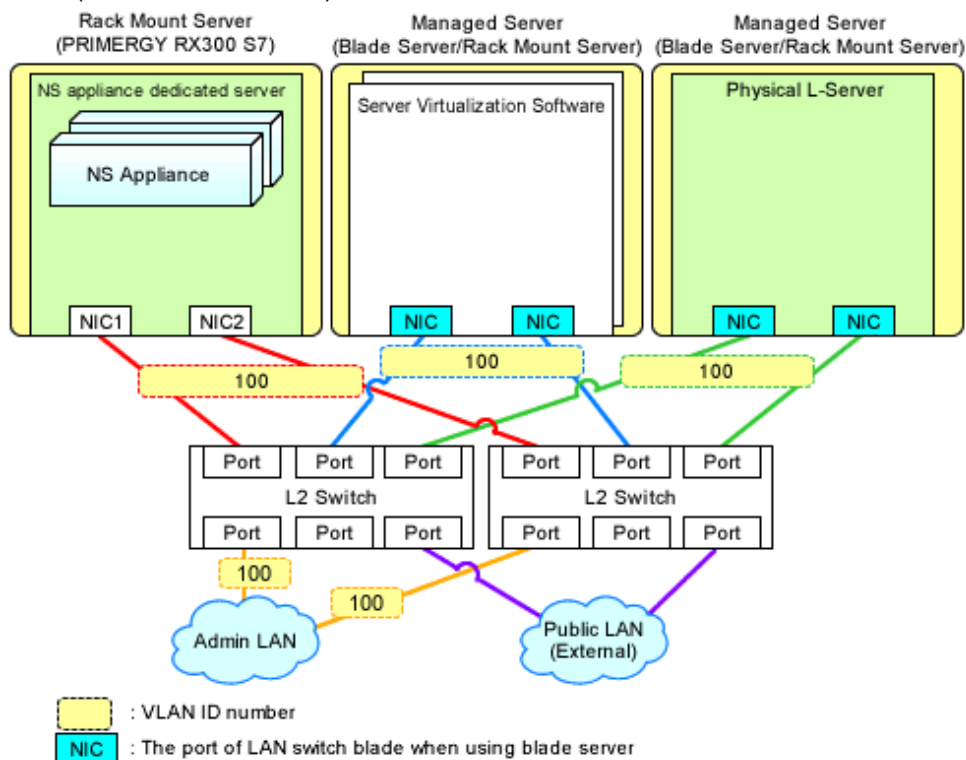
Rack Mount Server
(PRIMERGY RX300 S7)

Managed Server
(Blade Server/Rack Mount Server)

Managed Server
(Blade Server/Rack Mount Server)

NS appliance dedicated server

NS Appliance

NIC1

NIC2

Server Virtualization Software

NIC

NIC

Physical L-Server

NIC

NIC

100

100

100

Port Port Port

L2 Switch

Port Port Port

Port Port Port

L2 Switch

Port Port Port

100

100

Admin LAN

Public LAN
(External)

: VLAN ID number

NIC : The port of LAN switch blade when using blade server